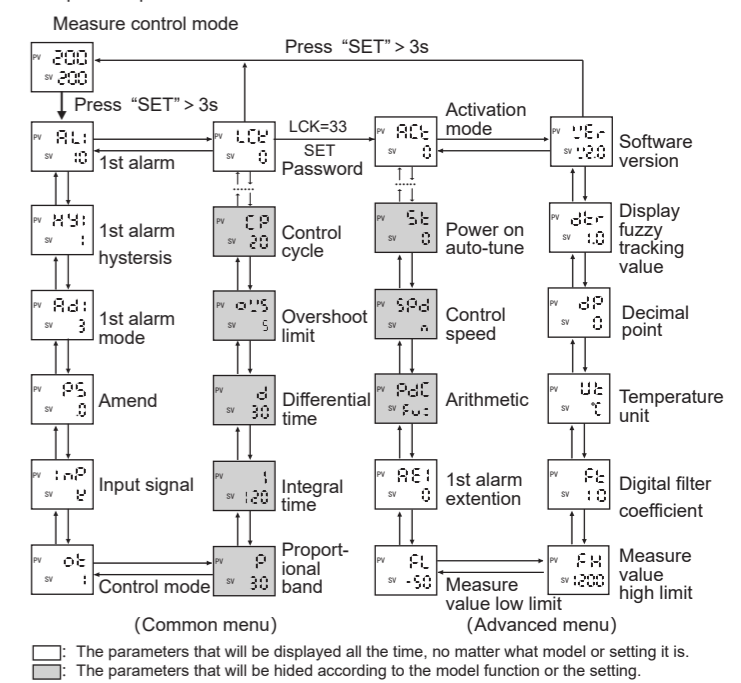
Measure control mode

PV 200
SV 200

Press "SET" > 3s

Press "SET" > 3s

PV AL1
SV 10
1st alarm

PV LCK
SV 0

LCK=33
SET
Password

PV ACt
SV 0
Activation mode

PV VEr
SV 12.0
Software version

PV HY1
SV 1
1st alarm hystersis

PV CP
SV 20
Control cycle

PV St
SV 0
Power on auto-tune

PV dtr
SV 1.0
Display fuzzy tracking value

PV Ad1
SV 3
1st alarm mode

PV oUS
SV 5
Overshoot limit

PV SPd
SV n
Control speed

PV dP
SV 0
Decimal point

PV PS
SV 0
Amend

PV d
SV 30
Differential time

PV PdC
SV Fu
Arithmetic

PV Ut
SV ℃
Temperature unit

PV InP
SV K
Input signal

PV I
SV 120
Integral time

PV AE1
SV 0
1st alarm extention

PV Ft
SV 10
Digital filter coefficient

PV ot
SV 1
Control mode

PV P
SV 30
Proportional band

PV FL
SV -50
Measure value low limit

PV FH
SV 1200
Measure value high limit

(Common menu)
(Advanced menu)

: The parameters that will be displayed all the time, no matter what model or setting it is.
: The parameters that will be hided according to the model function or the setting.